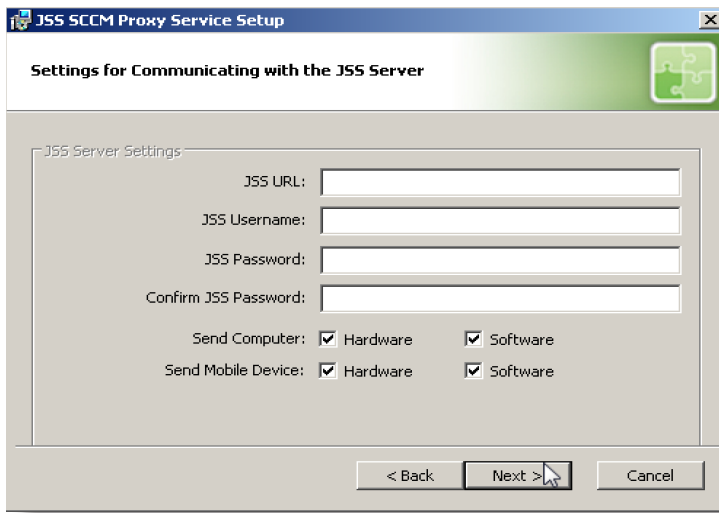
JSS SCCM Proxy Service Setup

Settings for Communicating with the JSS Server

JSS Server Settings

JSS URL:

JSS Username:

JSS Password:

Confirm JSS Password:

Send Computer: Hardware Software

Send Mobile Device: Hardware Software

< Back Next > Cancel